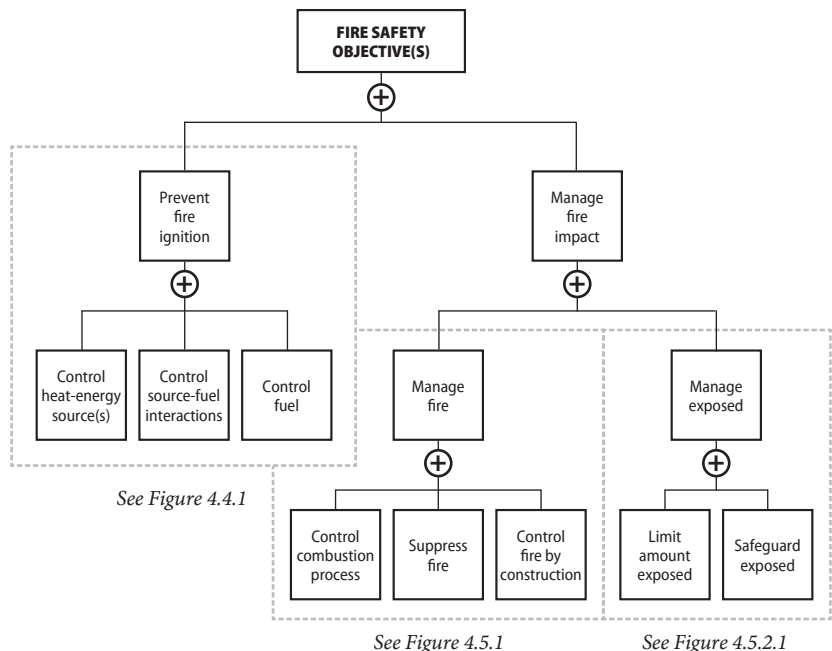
FIRE SAFETY OBJECTIVE(S)

Prevent fire ignition

Manage fire impact

Control heat-energy source(s)

Control source-fuel interactions

Control fuel

Manage fire

Manage exposed

See Figure 4.4.1

Control combustion process

Suppress fire

Control fire by construction

Limit amount exposed

Safeguard exposed

See Figure 4.5.1

See Figure 4.5.2.1